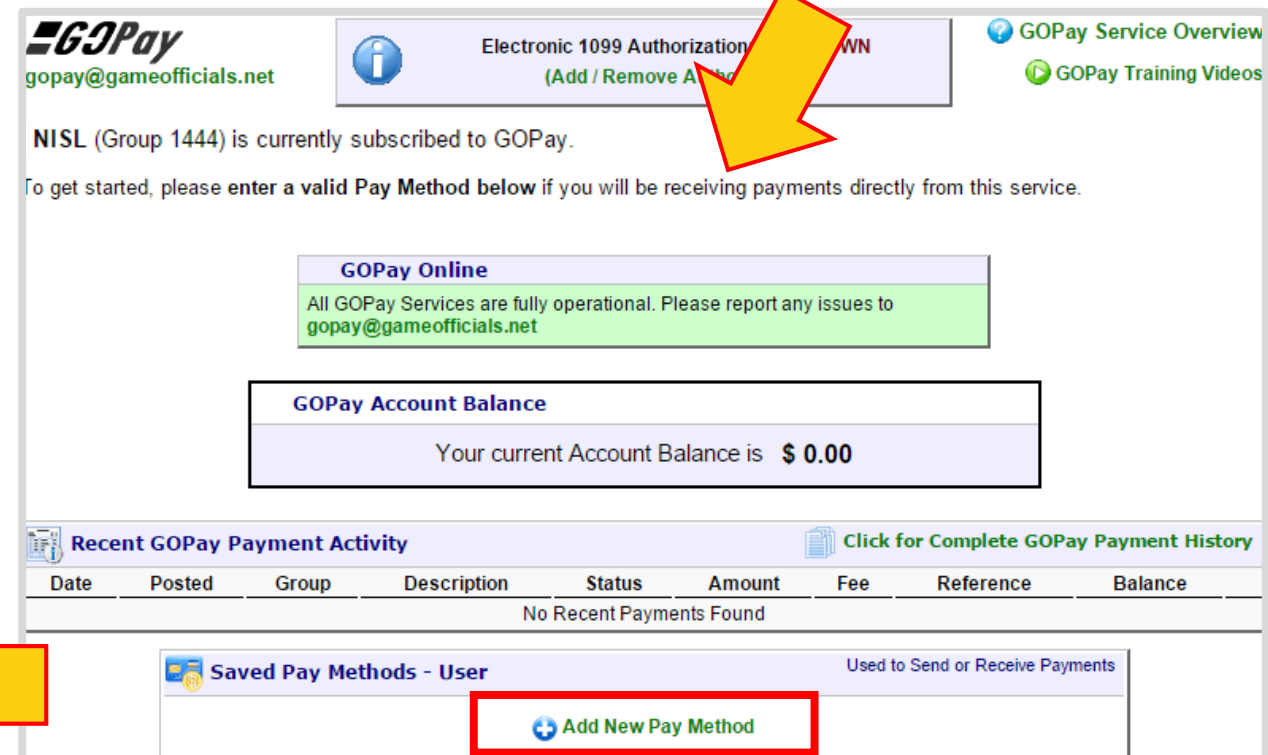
GOPay
gopay@gameofficials.net

Electronic 1099 Authorization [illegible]WN
(Add / Remove A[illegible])

GOPay Service Overview
GOPay Training Videos

NISL (Group 1444) is currently subscribed to GOPay.

To get started, please enter a valid Pay Method below if you will be receiving payments directly from this service.

GOPay Online
All GOPay Services are fully operational. Please report any issues to gopay@gameofficials.net

GOPay Account Balance
Your current Account Balance is $ 0.00

Recent GOPay Payment Activity
Click for Complete GOPay Payment History

| Date | Posted | Group | Description | Status | Amount | Fee | Reference | Balance |
|---|---|---|---|---|---|---|---|---|
| No Recent Payments Found | | | | | | | | |

Saved Pay Methods - User
Used to Send or Receive Payments
Add New Pay Method